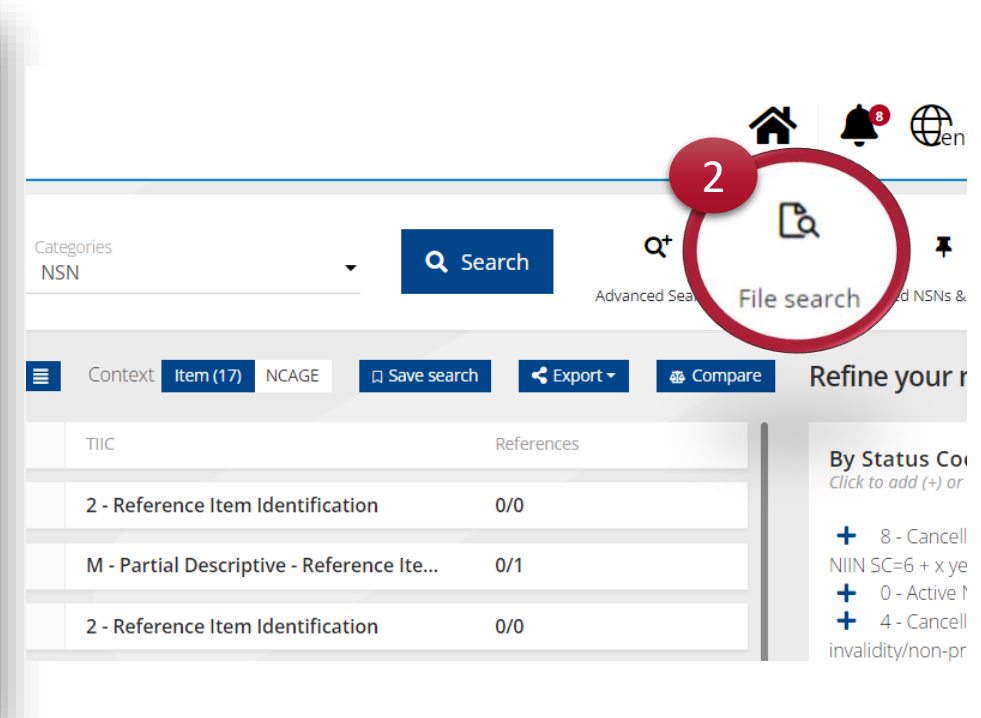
8
en

2

Categories
NSN

Search

Advanced Sea

File search

d NSNs &

Context Item (17) NCAGE

Save search

Export

Compare

Refine your r

TIIC

References

2 - Reference Item Identification

0/0

M - Partial Descriptive - Reference Ite...

0/1

2 - Reference Item Identification

0/0

By Status Co
Click to add (+) or

8 - Cancell
NIIN SC=6 + x ye
0 - Active N
4 - Cancell
invalidity/non-pr